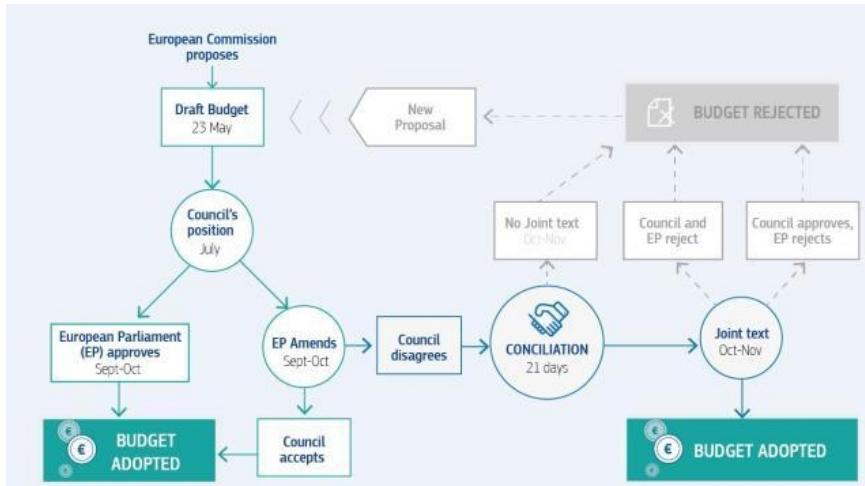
European Commission proposes

Draft Budget
23 May

New Proposal

BUDGET REJECTED

Council's position
July

No Joint text
Oct-Nov

Council and EP reject

Council approves, EP rejects

European Parliament (EP) approves
Sept-Oct

EP Amends
Sept-Oct

Council disagrees

CONCILIATION
21 days

Joint text
Oct-Nov

BUDGET ADOPTED

Council accepts

BUDGET ADOPTED